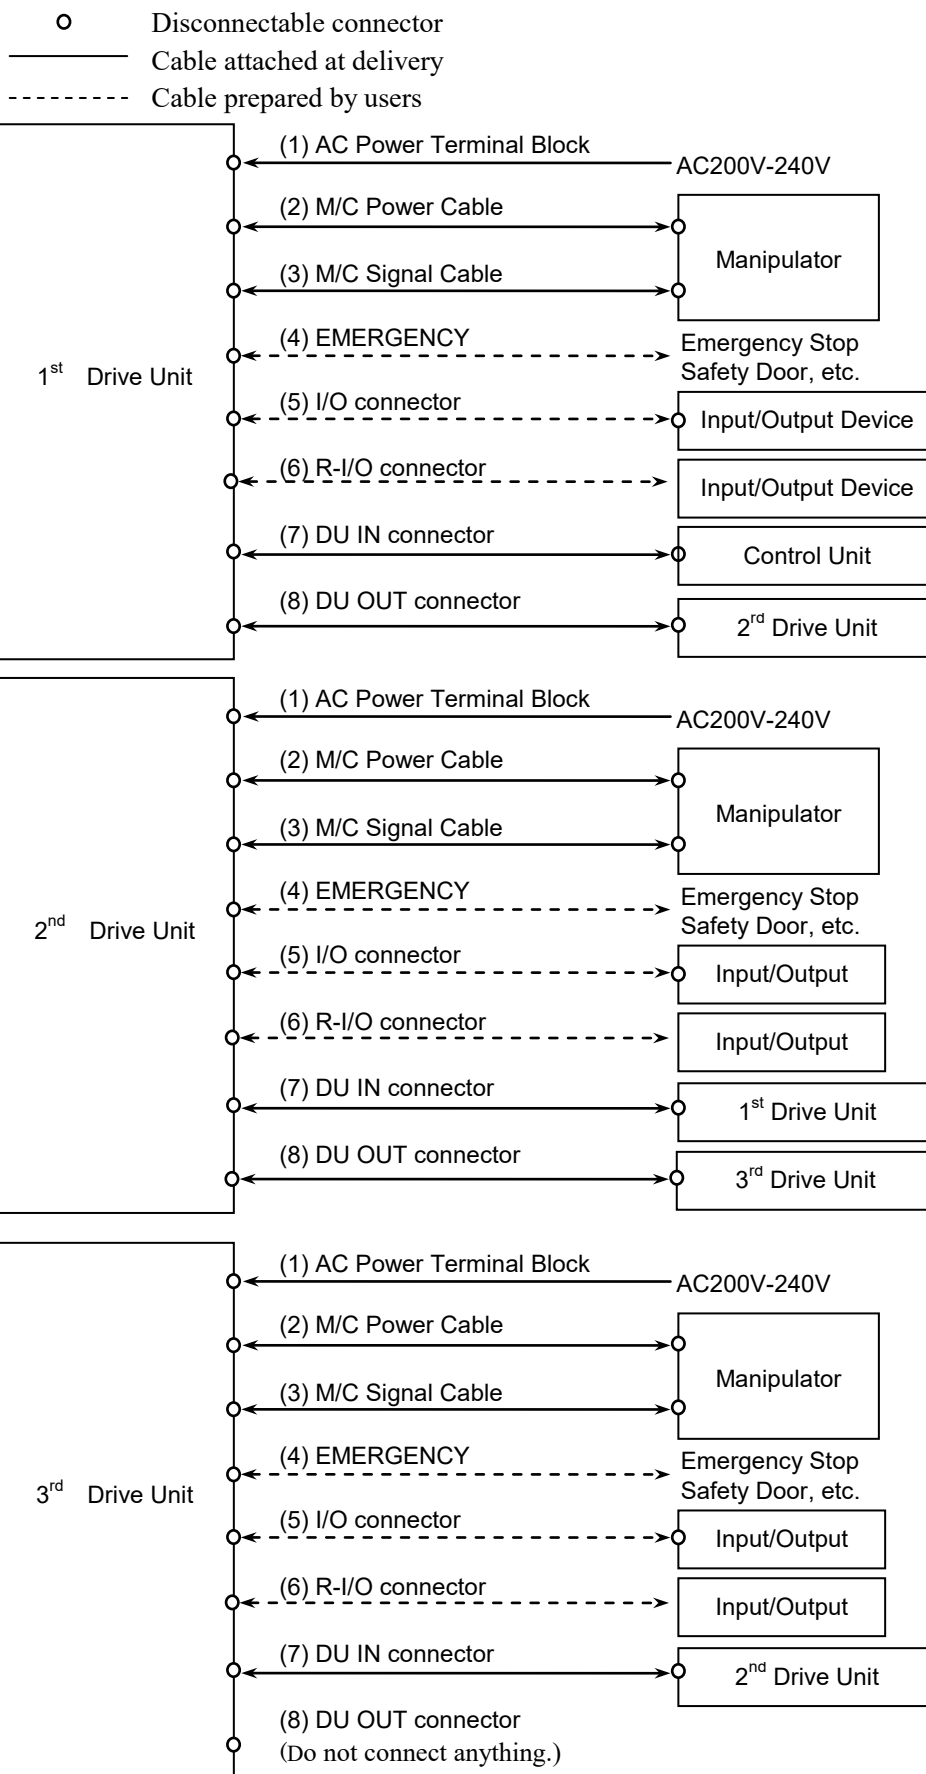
Disconnectable connector
Cable attached at delivery
Cable prepared by users

1$^{st}$ Drive Unit
(1) AC Power Terminal Block
AC200V-240V
(2) M/C Power Cable
Manipulator
(3) M/C Signal Cable
(4) EMERGENCY
Emergency Stop Safety Door, etc.
(5) I/O connector
Input/Output Device
(6) R-I/O connector
Input/Output Device
(7) DU IN connector
Control Unit
(8) DU OUT connector
2$^{rd}$ Drive Unit

2$^{nd}$ Drive Unit
(1) AC Power Terminal Block
AC200V-240V
(2) M/C Power Cable
Manipulator
(3) M/C Signal Cable
(4) EMERGENCY
Emergency Stop Safety Door, etc.
(5) I/O connector
Input/Output
(6) R-I/O connector
Input/Output
(7) DU IN connector
1$^{st}$ Drive Unit
(8) DU OUT connector
3$^{rd}$ Drive Unit

3$^{rd}$ Drive Unit
(1) AC Power Terminal Block
AC200V-240V
(2) M/C Power Cable
Manipulator
(3) M/C Signal Cable
(4) EMERGENCY
Emergency Stop Safety Door, etc.
(5) I/O connector
Input/Output
(6) R-I/O connector
Input/Output
(7) DU IN connector
2$^{nd}$ Drive Unit
(8) DU OUT connector
(Do not connect anything.)